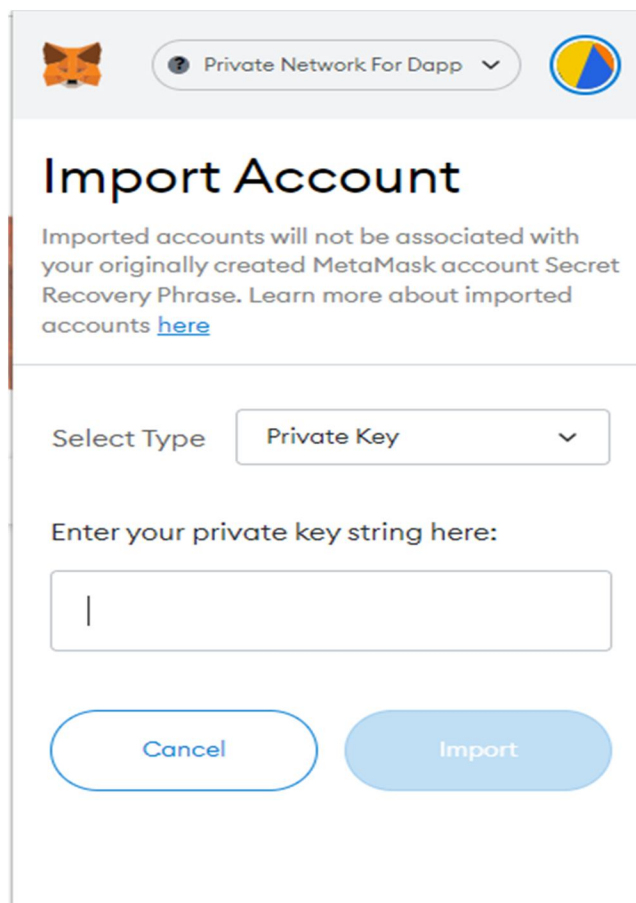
Private Network For Dapp

Import Account

Imported accounts will not be associated with your originally created MetaMask account Secret Recovery Phrase. Learn more about imported accounts here

Select Type
Private Key

Enter your private key string here:

Cancel
Import